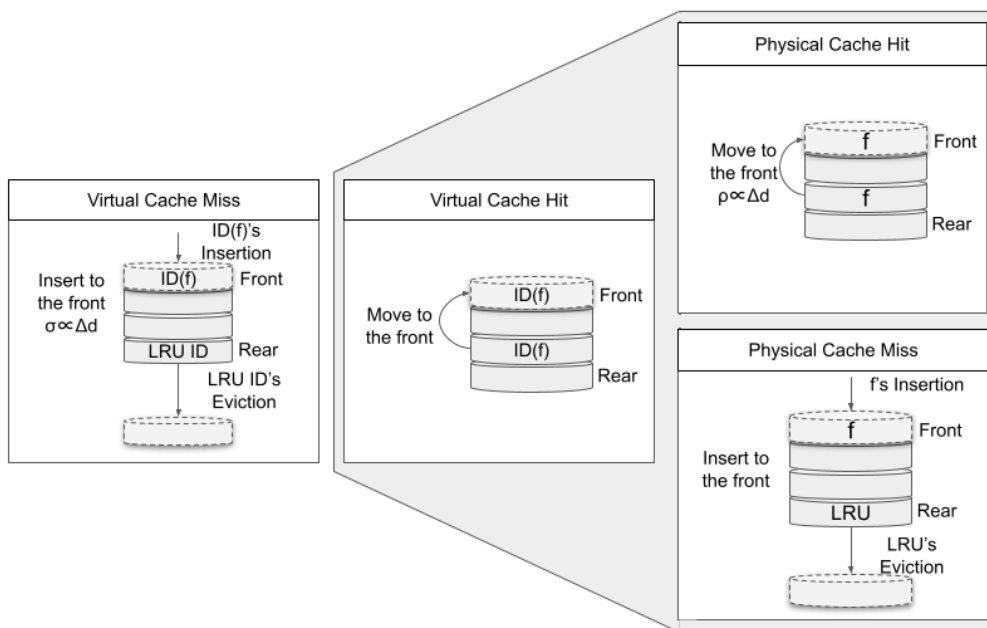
Virtual Cache Miss

ID(f)'s Insertion

Insert to the front $\sigma \propto \Delta d$

ID(f)

Front

LRU ID

Rear

LRU ID's Eviction

Virtual Cache Hit

Move to the front

ID(f)

Front

ID(f)

Rear

Physical Cache Hit

Move to the front $\rho \propto \Delta d$

f

Front

f

Rear

Physical Cache Miss

f's Insertion

f

Front

Insert to the front

LRU

Rear

LRU's Eviction